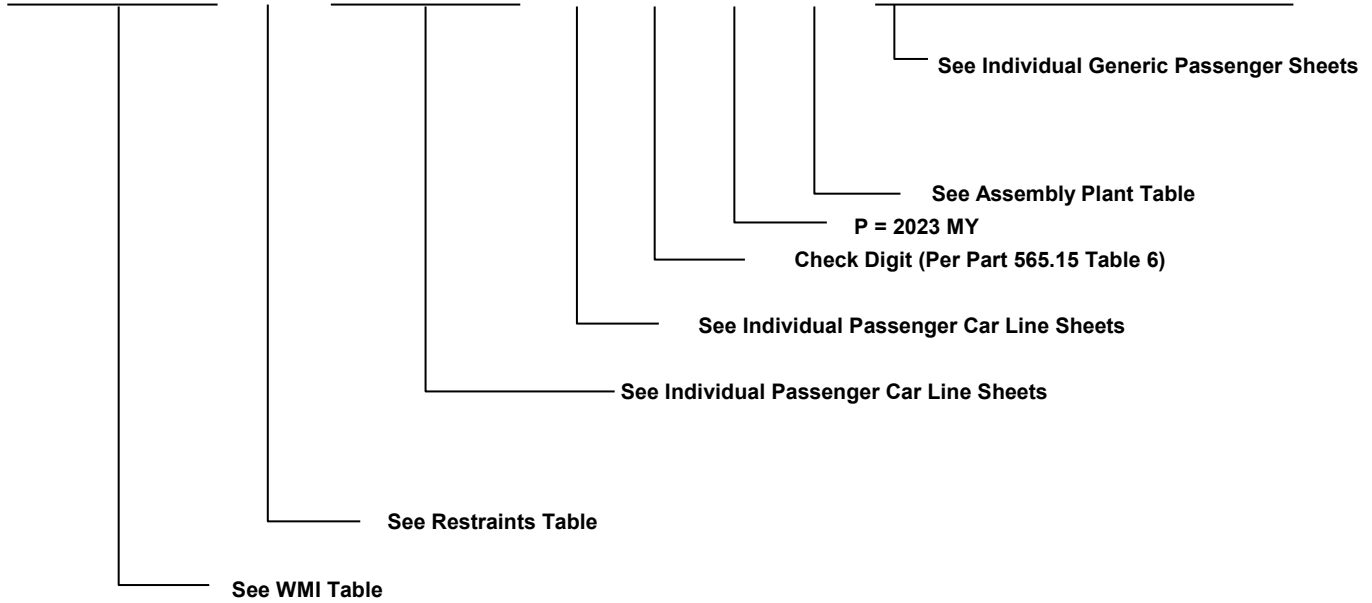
See Individual Generic Passenger Sheets

See Assembly Plant Table

P = 2023 MY

Check Digit (Per Part 565.15 Table 6)

See Individual Passenger Car Line Sheets

See Individual Passenger Car Line Sheets

See Restraints Table

See WMI Table